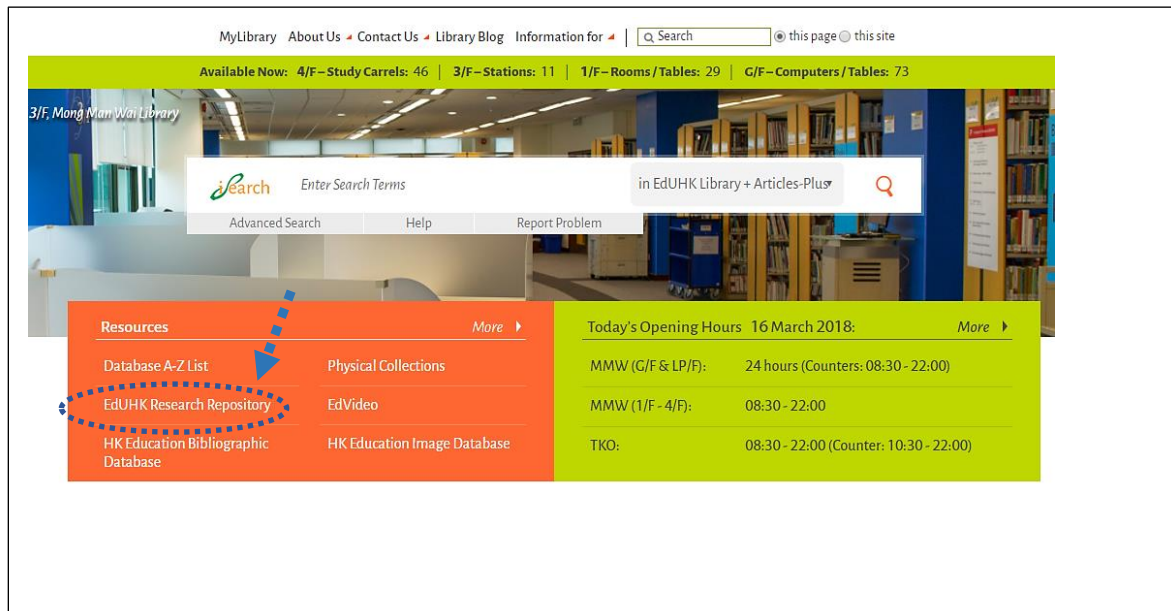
MyLibrary About Us Contact Us Library Blog Information for Search this page this site

Available Now: 4/F – Study Carrels: 46 | 3/F – Stations: 11 | 1/F – Rooms / Tables: 29 | G/F – Computers / Tables: 73

3/F, Mong Man Wai Library

iSearch Enter Search Terms in EdUHK Library + Articles-Plus

Advanced Search Help Report Problem

Resources More

Database A-Z List

EdUHK Research Repository

HK Education Bibliographic Database

Physical Collections

EdVideo

HK Education Image Database

Today's Opening Hours 16 March 2018: More

| | |
|---|---|
| MMW (G/F & LP/F): | 24 hours (Counters: 08:30 - 22:00) |
| MMW (1/F - 4/F): | 08:30 - 22:00 |
| TKO: | 08:30 - 22:00 (Counter: 10:30 - 22:00) |